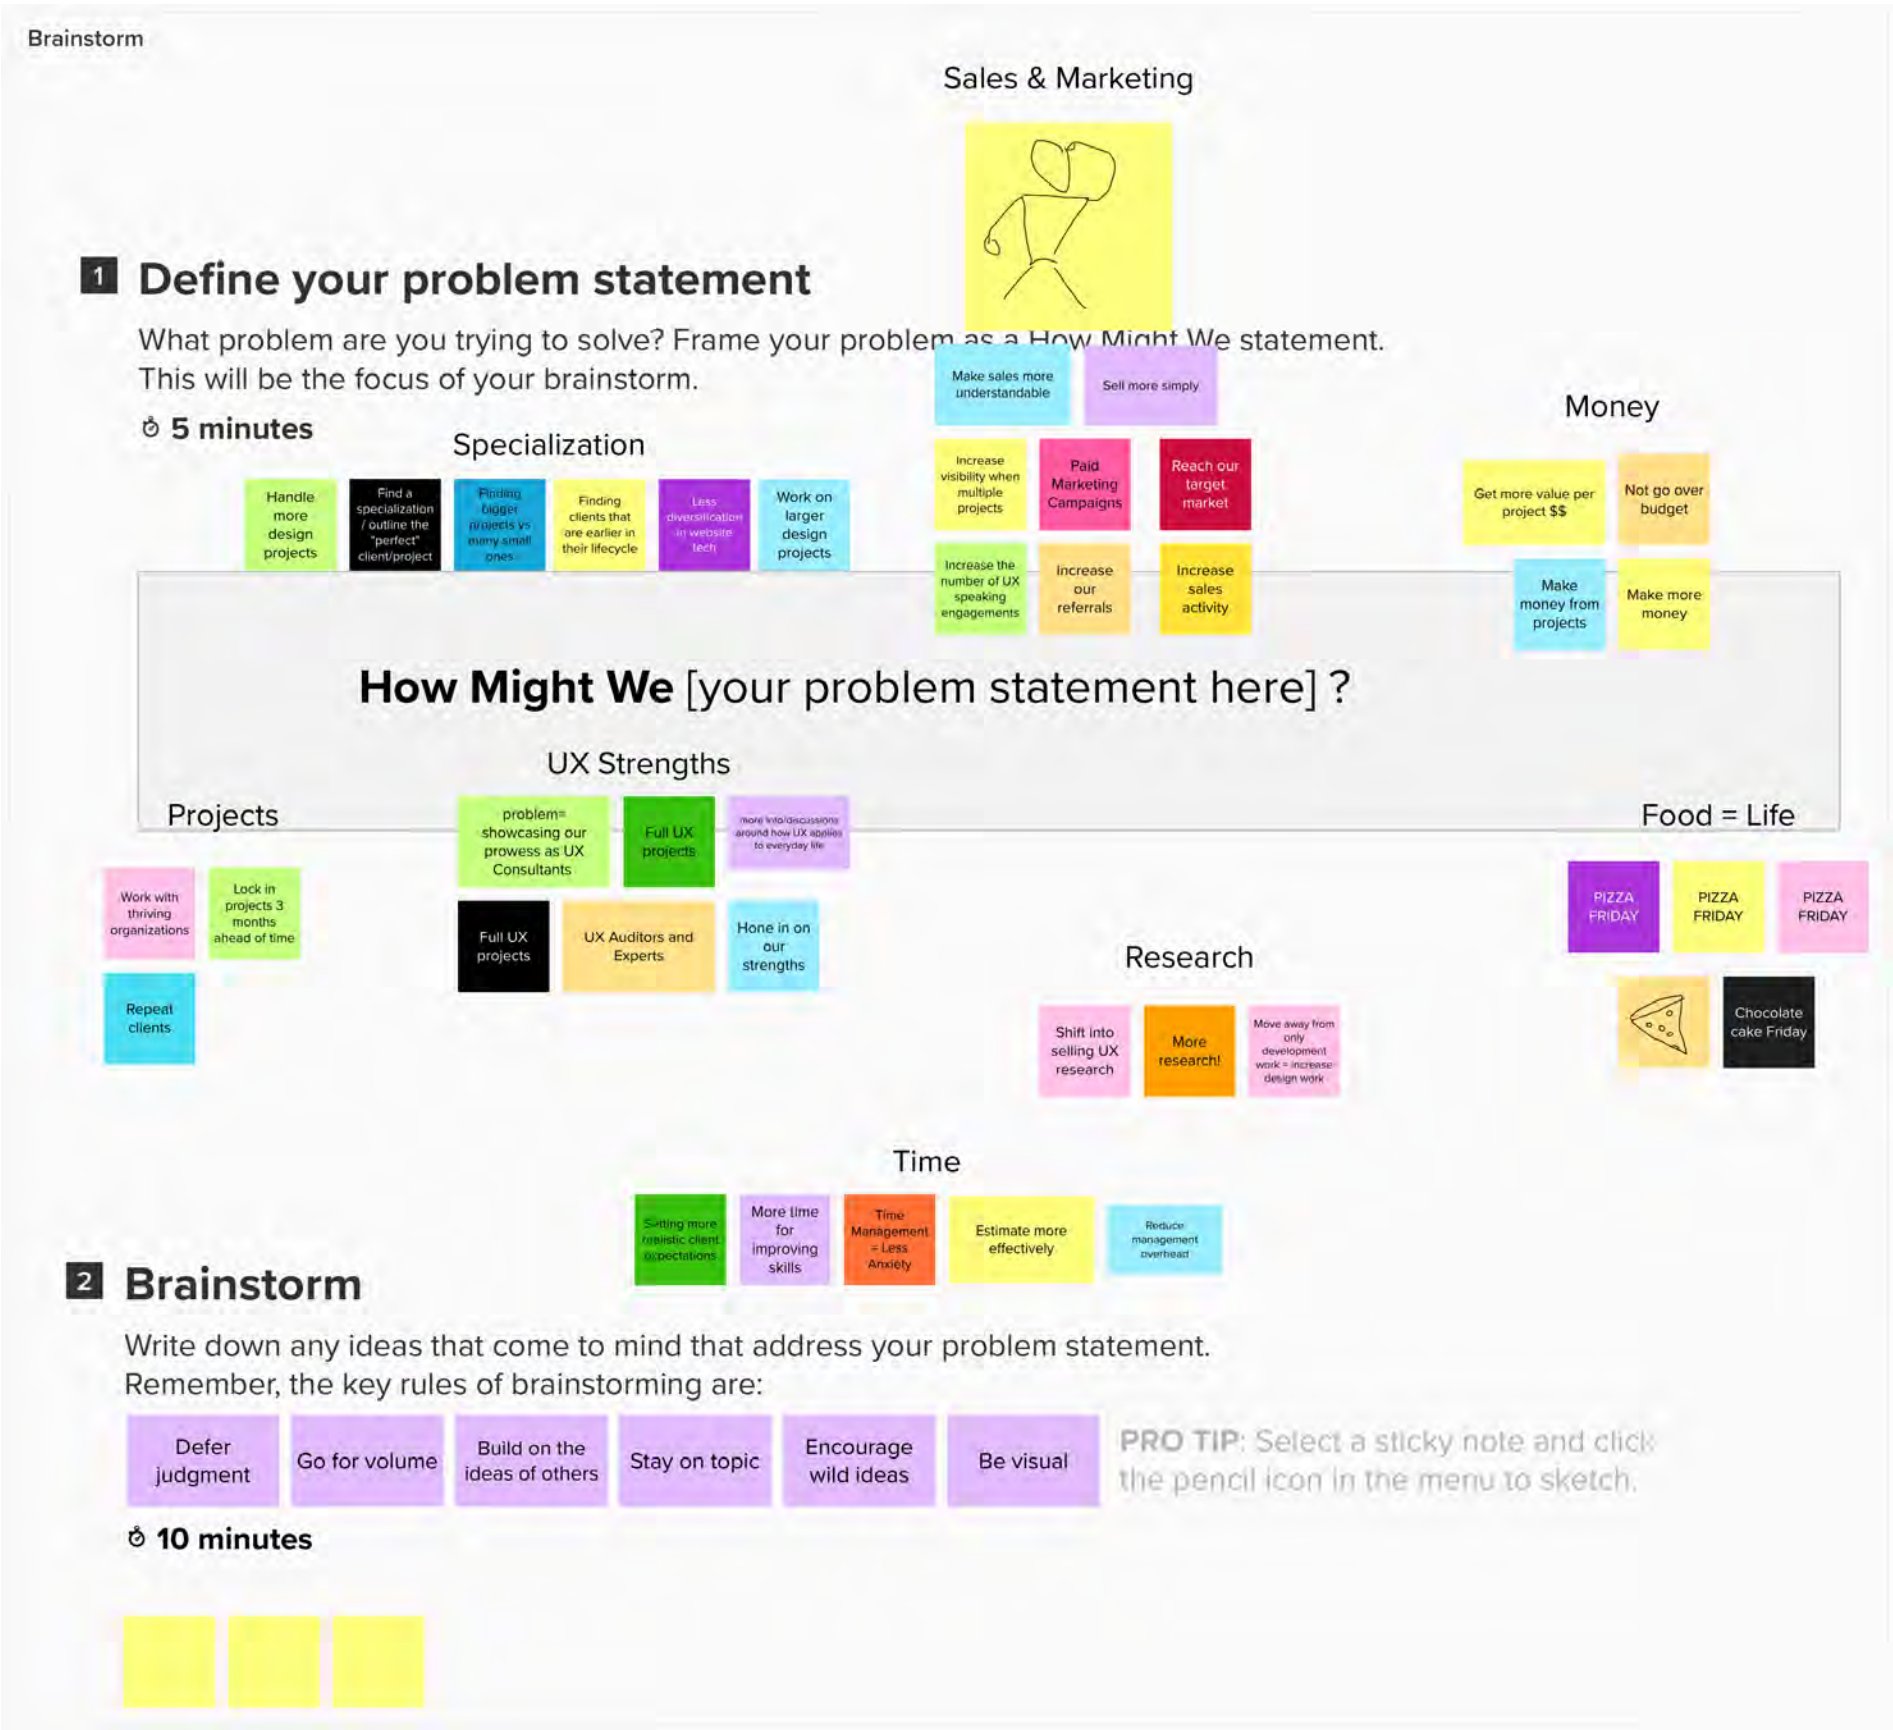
Brainstorm

Sales & Marketing

1 Define your problem statement

What problem are you trying to solve? Frame your problem as a How Might We statement. This will be the focus of your brainstorm.

5 minutes

Make sales more understandable

Sell more simply

Money

Specialization

Handle more design projects

Find a specialization / outline the "perfect" client/project

Finding bigger projects vs many small ones

Finding clients that are earlier in their lifecycle

Less diversification in website tech

Work on larger design projects

Increase visibility when multiple projects

Paid Marketing Campaigns

Reach our target market

Get more value per project $$

Not go over budget

Increase the number of UX speaking engagements

Increase our referrals

Increase sales activity

Make money from projects

Make more money

How Might We [your problem statement here] ?

UX Strengths

Projects

Food = Life

problem= showcasing our prowess as UX Consultants

Full UX projects

more info/discussions around how UX applies to everyday life

Work with thriving organizations

Lock in projects 3 months ahead of time

PIZZA FRIDAY

PIZZA FRIDAY

PIZZA FRIDAY

Full UX projects

UX Auditors and Experts

Hone in on our strengths

Research

Repeat clients

Shift into selling UX research

More research!

Move away from only development work = increase design work

Chocolate cake Friday

Time

Setting more realistic client expectations

More time for improving skills

Time Management = Less Anxiety

Estimate more effectively

Reduce management overhead

2 Brainstorm

Write down any ideas that come to mind that address your problem statement. Remember, the key rules of brainstorming are:

Defer judgment

Go for volume

Build on the ideas of others

Stay on topic

Encourage wild ideas

Be visual

PRO TIP: Select a sticky note and click the pencil icon in the menu to sketch.

10 minutes